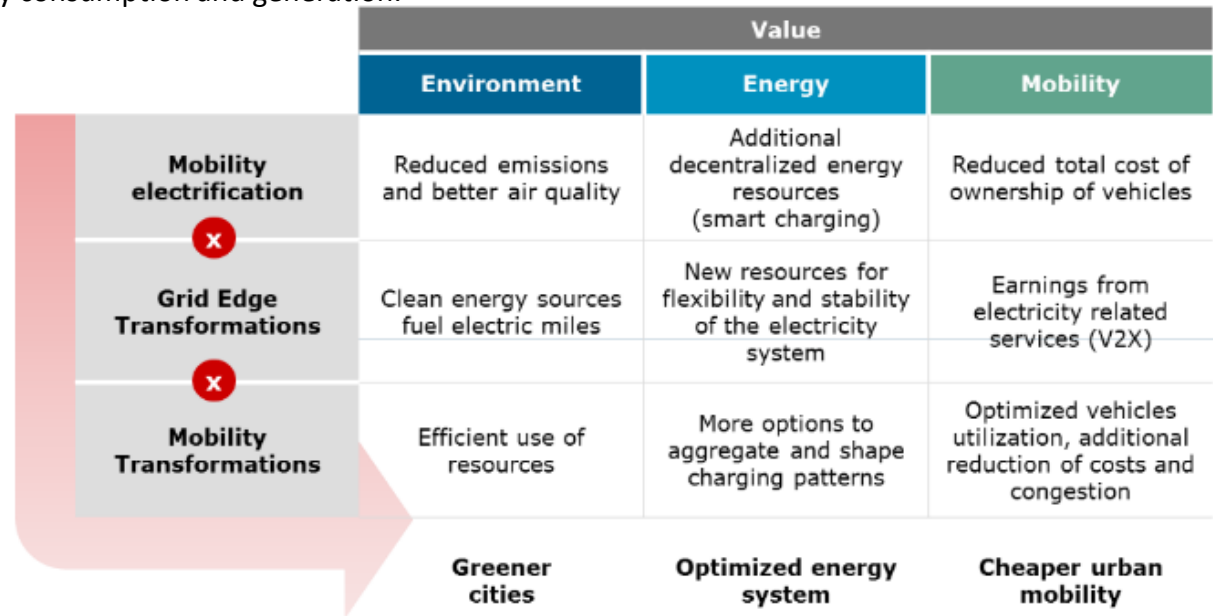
y consumption and generation.

| | Value | | |
|---|---|---|---|
| | Environment | Energy | Mobility |
| Mobility electrification | Reduced emissions and better air quality | Additional decentralized energy resources (smart charging) | Reduced total cost of ownership of vehicles |
| x | | | |
| Grid Edge Transformations | Clean energy sources fuel electric miles | New resources for flexibility and stability of the electricity system | Earnings from electricity related services (V2X) |
| x | | | |
| Mobility Transformations | Efficient use of resources | More options to aggregate and shape charging patterns | Optimized vehicles utilization, additional reduction of costs and congestion |
| | Greener cities | Optimized energy system | Cheaper urban mobility |